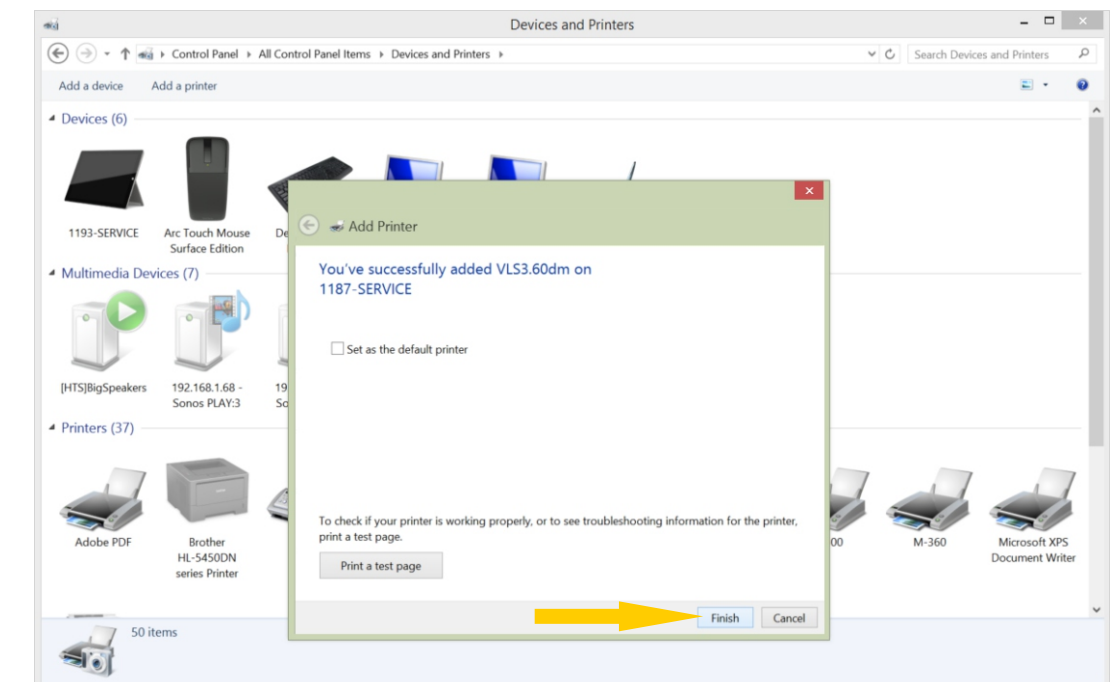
Devices and Printers

Control Panel › All Control Panel Items › Devices and Printers ›

Search Devices and Printers

Add a device    Add a printer

Devices (6)

1193-SERVICE

Arc Touch Mouse Surface Edition

De

Multimedia Devices (7)

[HTS]BigSpeakers

192.168.1.68 - Sonos PLAY:3

19 So

Printers (37)

Adobe PDF

Brother HL-5450DN series Printer

00

M-360

Microsoft XPS Document Writer

50 items

Add Printer

You've successfully added VLS3.60dm on 1187-SERVICE

Set as the default printer

To check if your printer is working properly, or to see troubleshooting information for the printer, print a test page.

Print a test page

Finish    Cancel